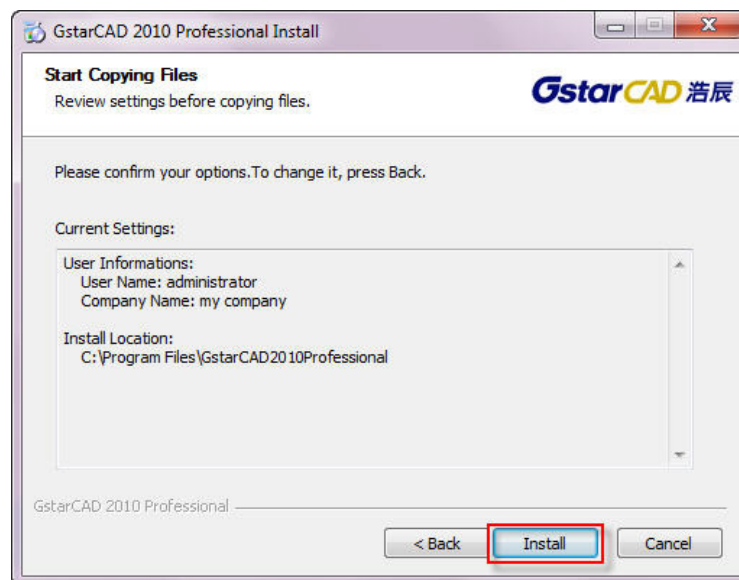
GstarCAD 2010 Professional Install

Start Copying Files
Review settings before copying files.

GstarCAD 浩辰

Please confirm your options.To change it, press Back.

Current Settings:

User Informations:
User Name: administrator
Company Name: my company

Install Location:
C:\Program Files\GstarCAD2010Professional

GstarCAD 2010 Professional

< Back
Install
Cancel